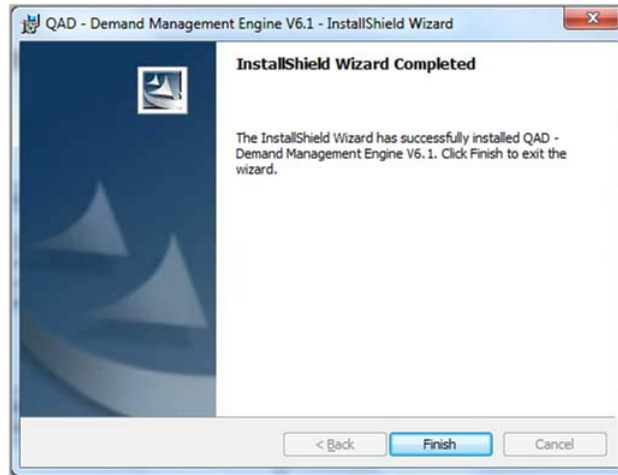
QAD - Demand Management Engine V6.1 - InstallShield Wizard

InstallShield Wizard Completed

The InstallShield Wizard has successfully installed QAD - Demand Management Engine V6. 1. Click Finish to exit the wizard.

< Back

Finish

Cancel